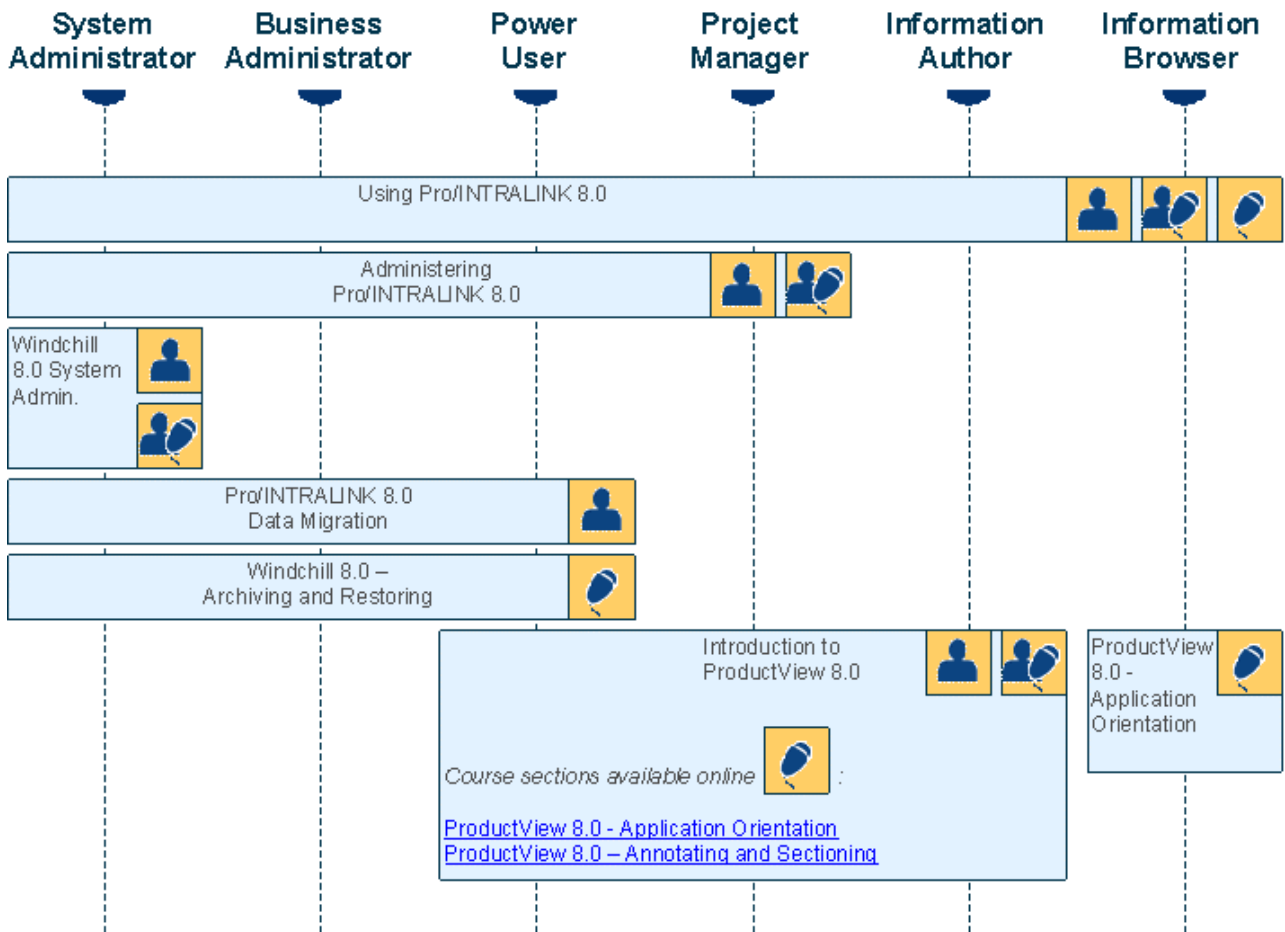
System Administrator

Business Administrator

Power User

Project Manager

Information Author

Information Browser

Using Pro/INTRALINK 8.0

Administering Pro/INTRALINK 8.0

Windchill 8.0 System Admin.

Pro/INTRALINK 8.0 Data Migration

Windchill 8.0 – Archiving and Restoring

Introduction to ProductView 8.0

Course sections available online :

ProductView 8.0 - Application Orientation
ProductView 8.0 – Annotating and Sectioning

ProductView 8.0 - Application Orientation